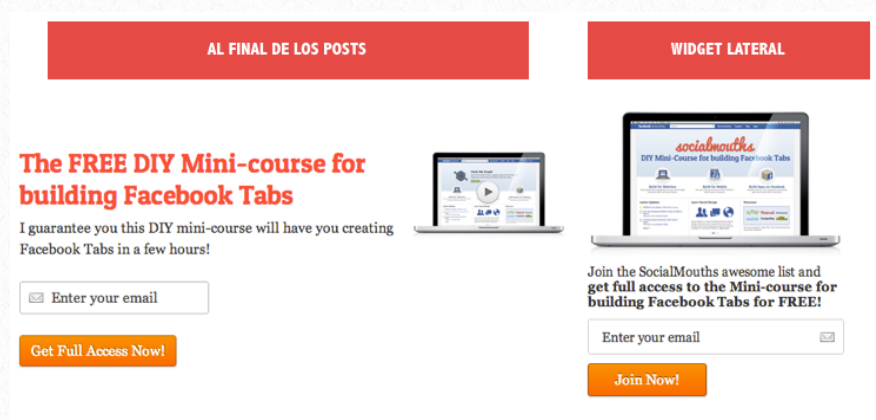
AL FINAL DE LOS POSTS

The FREE DIY Mini-course for building Facebook Tabs

I guarantee you this DIY mini-course will have you creating Facebook Tabs in a few hours!

Enter your email

Get Full Access Now!

WIDGET LATERAL

socialmouths

DIY Mini-Course for building Facebook Tabs

Join the SocialMouths awesome list and **get full access to the Mini-course for building Facebook Tabs for FREE!**

Enter your email

Join Now!